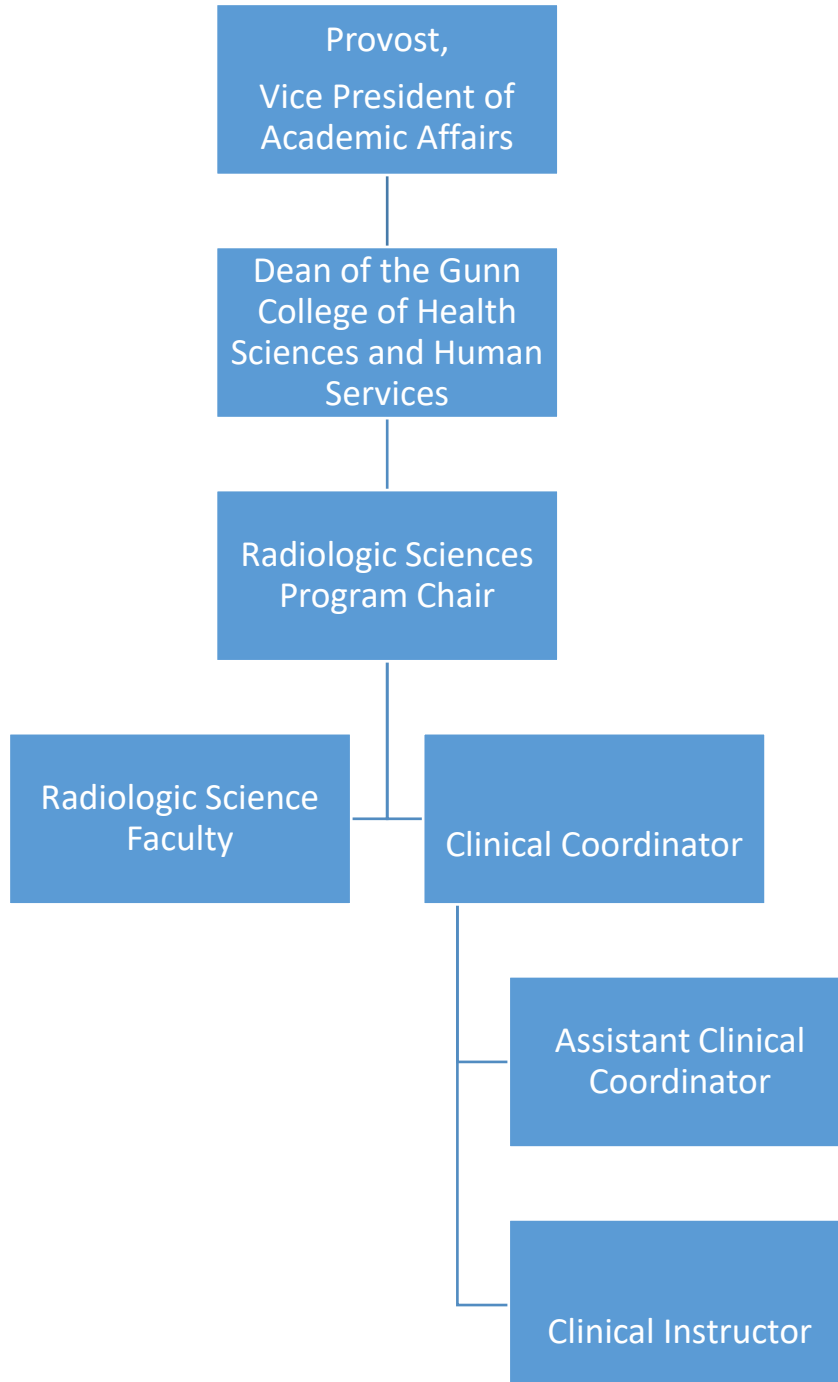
Provost,
Vice President of Academic Affairs

Dean of the Gunn College of Health Sciences and Human Services

Radiologic Sciences Program Chair

Radiologic Science Faculty

Clinical Coordinator

Assistant Clinical Coordinator

Clinical Instructor